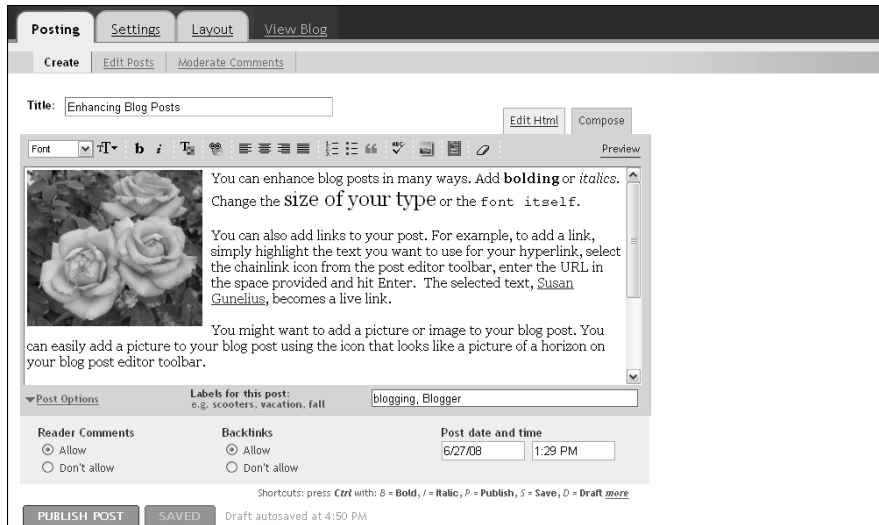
Posting Settings Layout View Blog

Create Edit Posts Moderate Comments

Title: Enhancing Blog Posts

Edit Html Compose

Font b i Preview

You can enhance blog posts in many ways. Add **bolding** or *italics*. Change the size of your type or the font itself.

You can also add links to your post. For example, to add a link, simply highlight the text you want to use for your hyperlink, select the chainlink icon from the post editor toolbar, enter the URL in the space provided and hit Enter. The selected text, Susan Gunelius, becomes a live link.

You might want to add a picture or image to your blog post. You can easily add a picture to your blog post using the icon that looks like a picture of a horizon on your blog post editor toolbar.

Post Options

Labels for this post:
e.g. scooters, vacation, fall

blogging, Blogger

Reader Comments
Allow
Don't allow

Backlinks
Allow
Don't allow

Post date and time
6/27/08 1:29 PM

Shortcuts: press Ctrl with: B = Bold, I = Italic, P = Publish, S = Save, D = Draft more

PUBLISH POST SAVED Draft autosaved at 4:50 PM